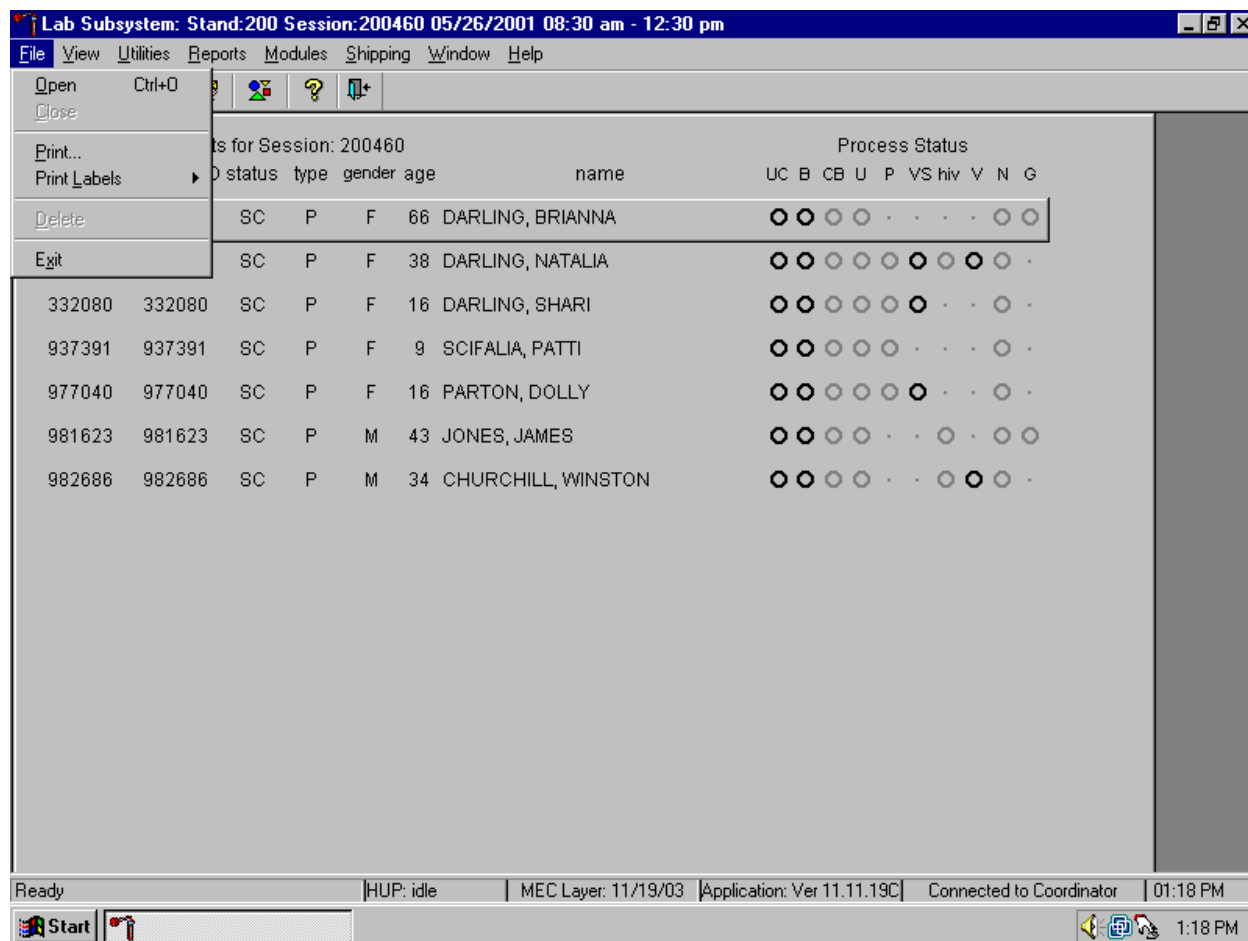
Lab Subsystem: Stand:200 Session:200460 05/26/2001 08:30 am - 12:30 pm

File View Utilities Reports Modules Shipping Window Help

Open Ctrl+O
Close
Print...
Print Labels
Delete
Exit

ts for Session: 200460

Process Status

| | | D status | type | gender | age | name | UC | B | CB | U | P | VS | hiv | V | N | G |
|---|---|---|---|---|---|---|---|---|---|---|---|---|---|---|---|---|
| | | SC | P | F | 66 | DARLING, BRIANNA | | | | | | | | | | |
| | | SC | P | F | 38 | DARLING, NATALIA | | | | | | | | | | |
| 332080 | 332080 | SC | P | F | 16 | DARLING, SHARI | | | | | | | | | | |
| 937391 | 937391 | SC | P | F | 9 | SCIFALIA, PATTI | | | | | | | | | | |
| 977040 | 977040 | SC | P | F | 16 | PARTON, DOLLY | | | | | | | | | | |
| 981623 | 981623 | SC | P | M | 43 | JONES, JAMES | | | | | | | | | | |
| 982686 | 982686 | SC | P | M | 34 | CHURCHILL, WINSTON | | | | | | | | | | |

Ready | HUP: idle | MEC Layer: 11/19/03 | Application: Ver 11.11.19C | Connected to Coordinator | 01:18 PM

Start 1:18 PM